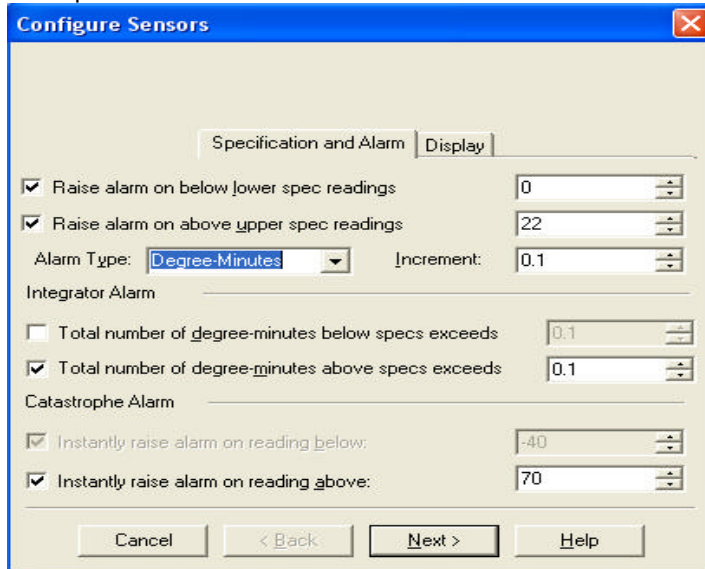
Configure Sensors

Specification and Alarm | Display

Raise alarm on below lower spec readings 0

Raise alarm on above upper spec readings 22

Alarm Type: Degree-Minutes Increment: 0.1

Integrator Alarm

Total number of degree-minutes below specs exceeds 0.1

Total number of degree-minutes above specs exceeds 0.1

Catastrophe Alarm

Instantly raise alarm on reading below: -40

Instantly raise alarm on reading above: 70

Cancel < Back Next > Help